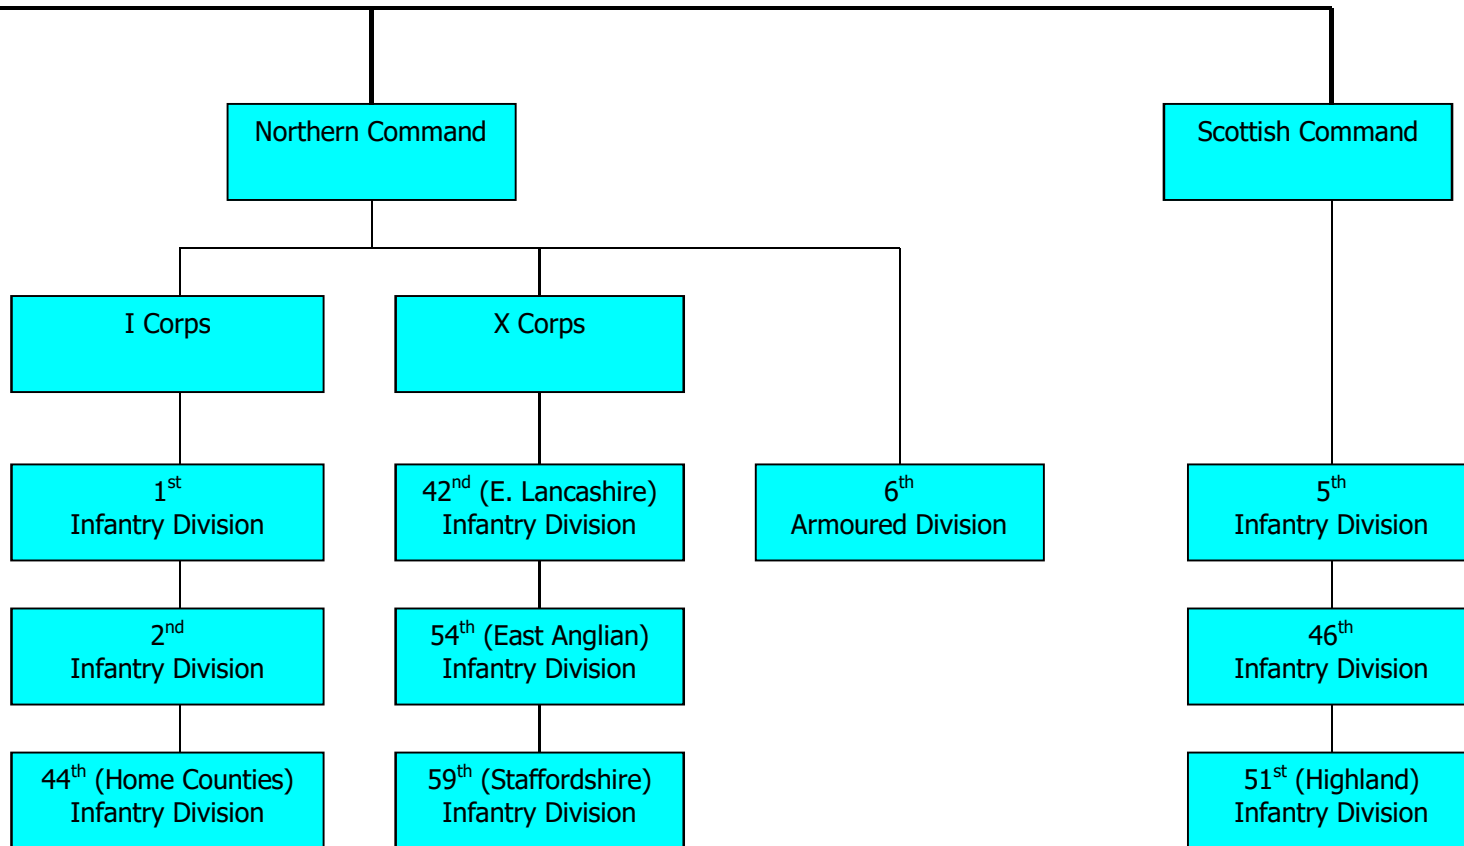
Northern Command

Scottish Command

I Corps

X Corps

1$^{st}$ Infantry Division

42$^{nd}$ (E. Lancashire) Infantry Division

6$^{th}$ Armoured Division

5$^{th}$ Infantry Division

2$^{nd}$ Infantry Division

54$^{th}$ (East Anglian) Infantry Division

46$^{th}$ Infantry Division

44$^{th}$ (Home Counties) Infantry Division

59$^{th}$ (Staffordshire) Infantry Division

51$^{st}$ (Highland) Infantry Division